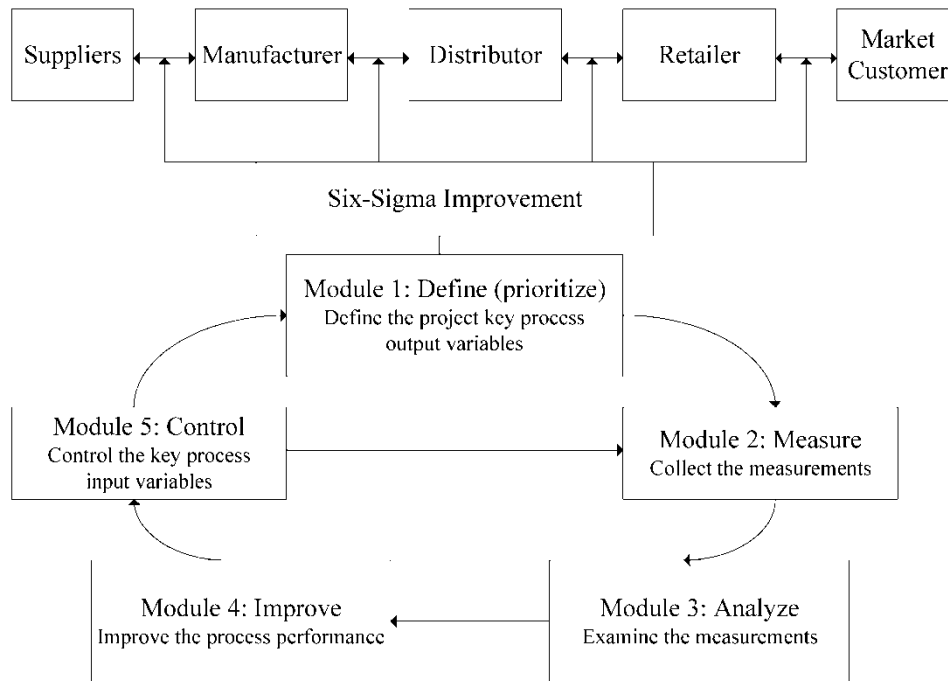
Suppliers

Manufacturer

Distributor

Retailer

Market Customer

Six-Sigma Improvement

Module 1: Define (prioritize)
Define the project key process output variables

Module 5: Control
Control the key process input variables

Module 2: Measure
Collect the measurements

Module 4: Improve
Improve the process performance

Module 3: Analyze
Examine the measurements